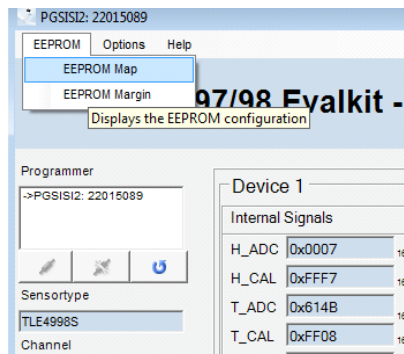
PGSISI2: 22015089

EEPROM Options Help

EEPROM Map

EEPROM Margin

97/98 Evalkit -

Displays the EEPROM configuration

Programmer

->PGSISI2: 22015089

Sensortype

TLE4998S

Channel

Device 1

Internal Signals

H_ADC 0x0007

H_CAL 0xFFF7

T_ADC 0x614B

T_CAL 0xFF08